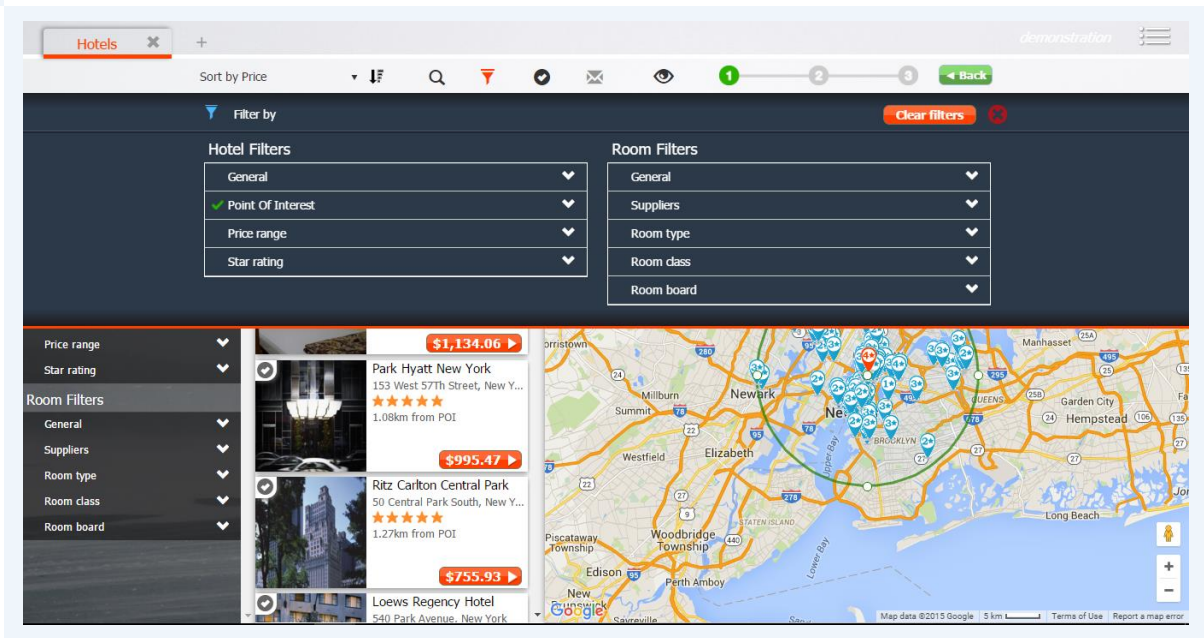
Hotels ✖ +

demonstration

Sort by Price

1 2 3 Back

Filter by

Clear filters

Hotel Filters

General

Point Of Interest

Price range

Star rating

Room Filters

General

Suppliers

Room type

Room class

Room board

Price range

Star rating

Room Filters

General

Suppliers

Room type

Room class

Room board

$1,134.06

Park Hyatt New York
153 West 57Th Street, New Y...
1.08km from POI

$995.47

Ritz Carlton Central Park
50 Central Park South, New Y...
1.27km from POI

$755.93

Loews Regency Hotel
540 Park Avenue, New York

Morristown
Newark
Millburn
Summit
Westfield
Elizabeth
Piscataway Township
Woodbridge Township
Edison
Perth Amboy
New Brunswick
Sayreville
STATEN ISLAND
BROOKLYN
QUEENS
Manhasset
Garden City
Hempstead
Long Beach
Lower Bay
Upper Bay
New

Map data ©2015 Google 5 km Terms of Use Report a map error